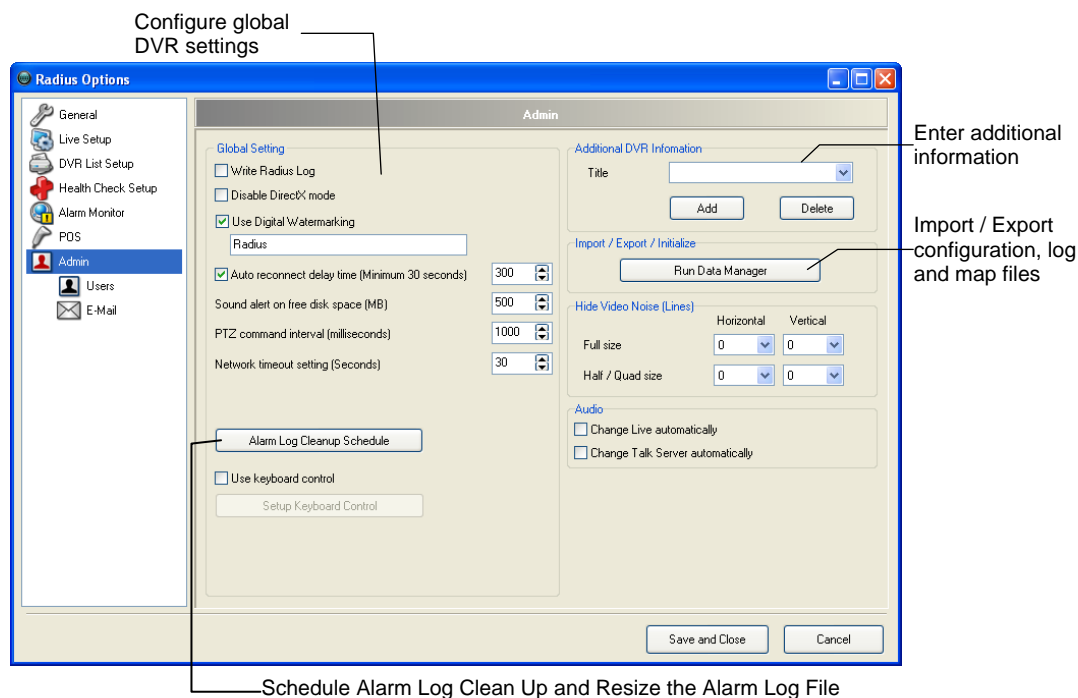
Configure global DVR settings

Radius Options

General
Live Setup
DVR List Setup
Health Check Setup
Alarm Monitor
POS
Admin
Users
E-Mail

Admin

Global Setting
Write Radius Log
Disable DirectX mode
Use Digital Watermarking
Radius
Auto reconnect delay time (Minimum 30 seconds) 300
Sound alert on free disk space (MB) 500
PTZ command interval (milliseconds) 1000
Network timeout setting (Seconds) 30

Alarm Log Cleanup Schedule

Use keyboard control
Setup Keyboard Control

Additional DVR Infomation
Title
Add
Delete

Import / Export / Initialize
Run Data Manager

Hide Video Noise (Lines)
Horizontal Vertical
Full size 0 0
Half / Quad size 0 0

Audio
Change Live automatically
Change Talk Server automatically

Save and Close
Cancel

Enter additional information

Import / Export configuration, log and map files

Schedule Alarm Log Clean Up and Resize the Alarm Log File